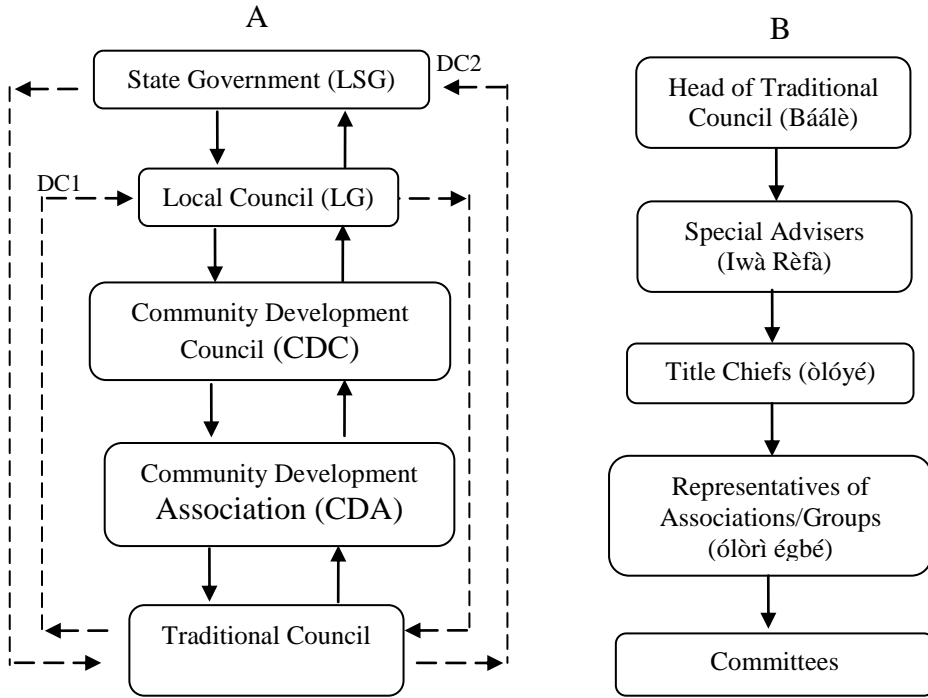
A

State Government (LSG)

DC2

DC1

Local Council (LG)

Community Development Council (CDC)

Community Development Association (CDA)

Traditional Council

B

Head of Traditional Council (Báálè)

Special Advisers (Iwà Rèfà)

Title Chiefs (òlóyé)

Representatives of Associations/Groups (ólòrì égbé)

Committees